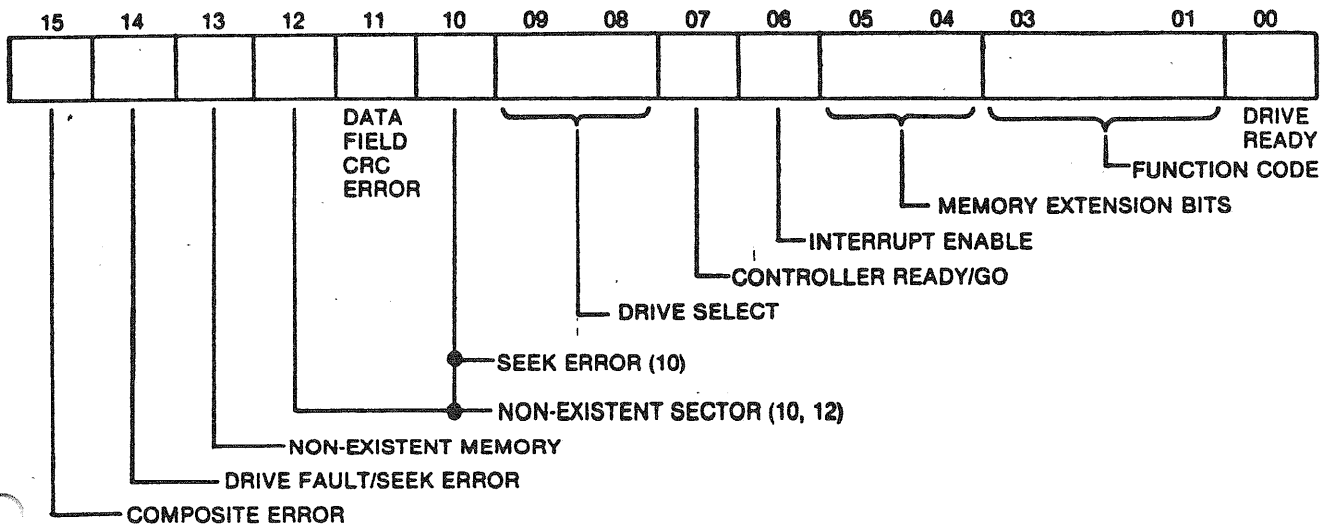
15 14 13 12 11 10 09 08 07 06 05 04 03 01 00

DATA FIELD CRC ERROR

DRIVE READY

FUNCTION CODE

MEMORY EXTENSION BITS

INTERRUPT ENABLE

CONTROLLER READY/GO

DRIVE SELECT

SEEK ERROR (10)

NON-EXISTENT SECTOR (10, 12)

NON-EXISTENT MEMORY

DRIVE FAULT/SEEK ERROR

COMPOSITE ERROR